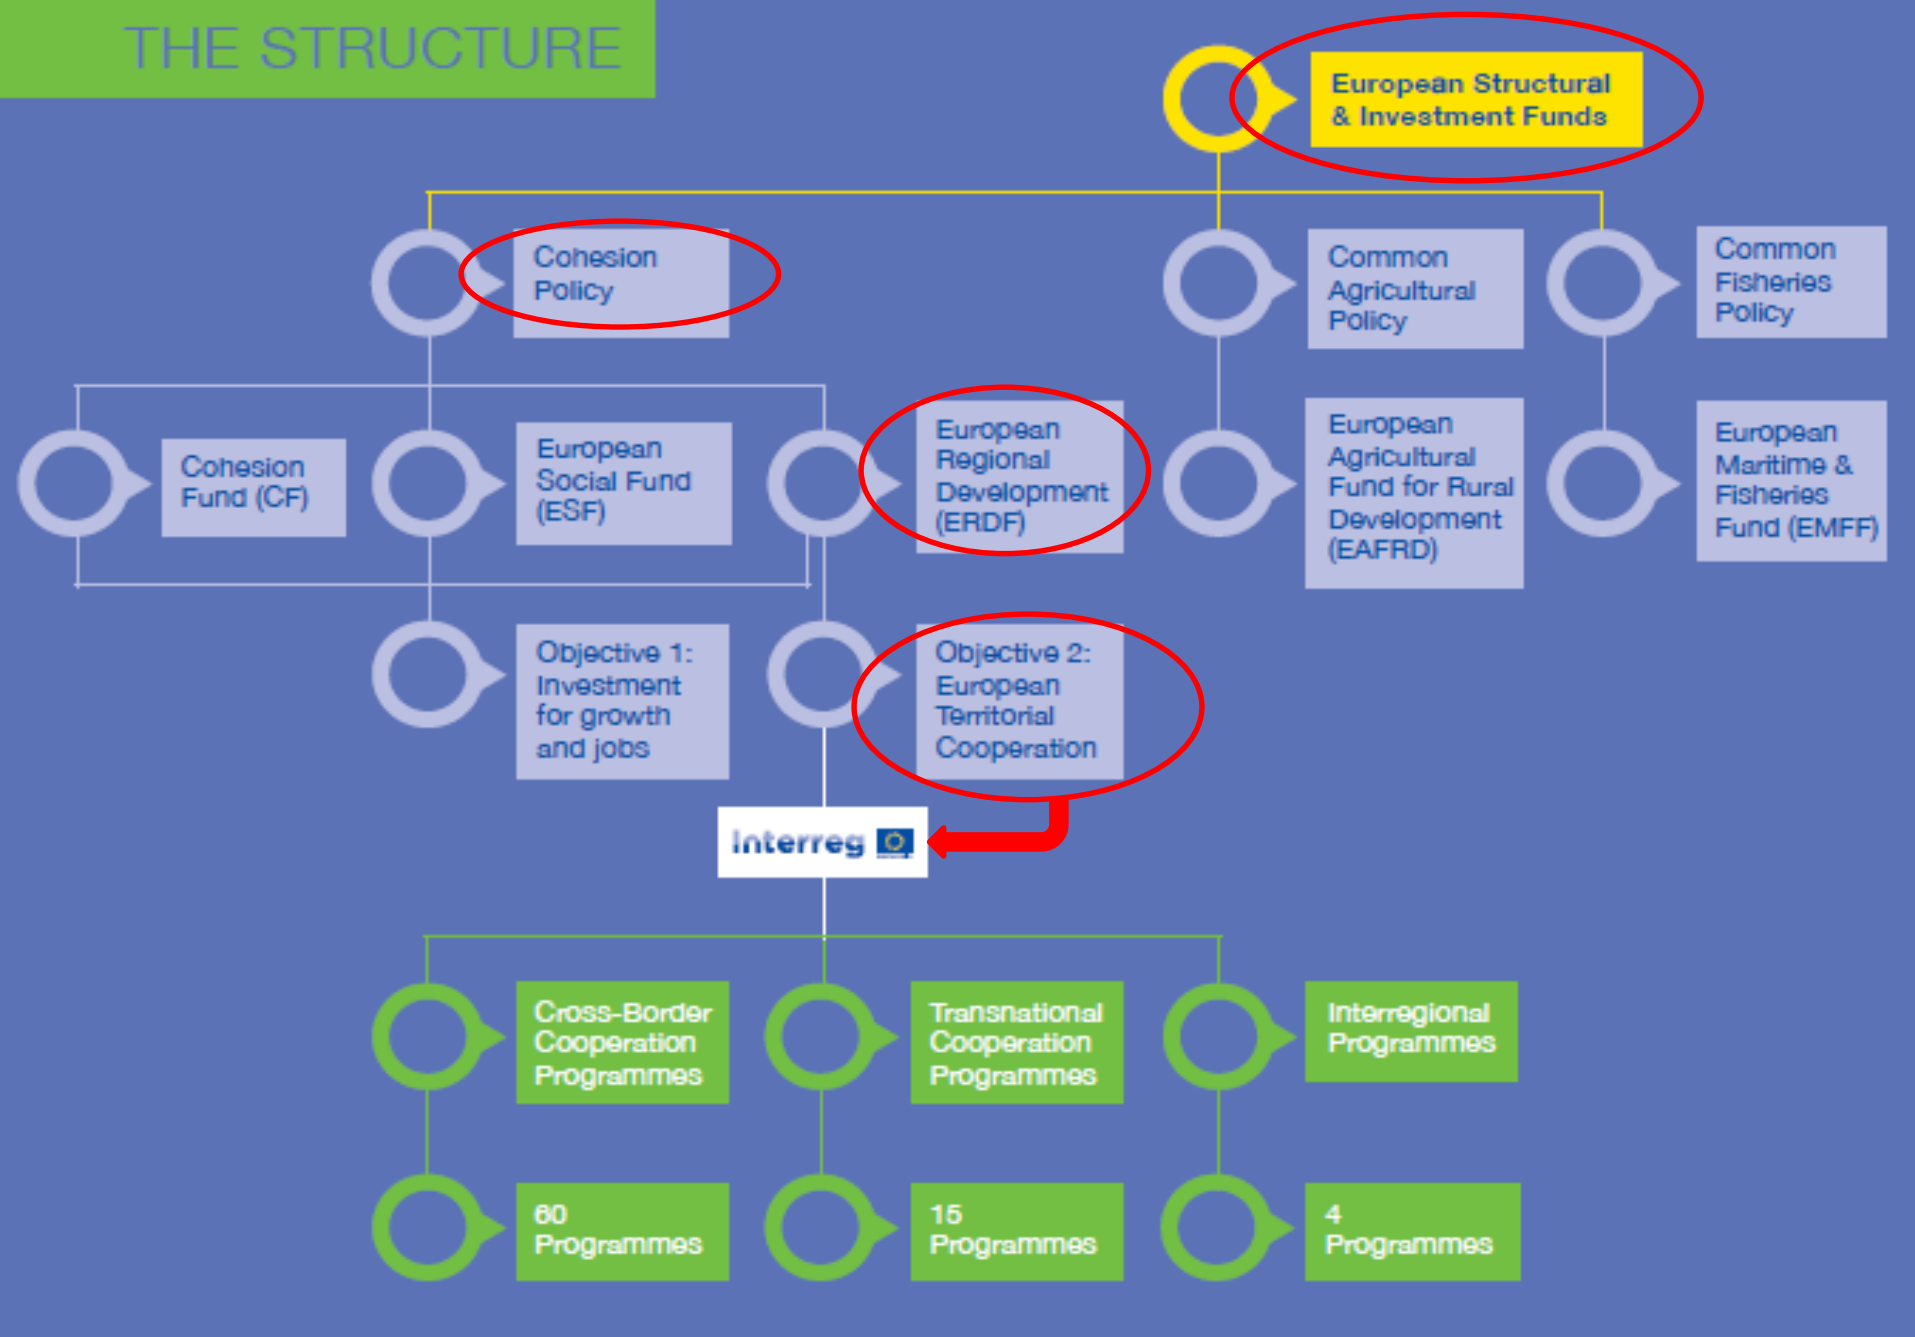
THE STRUCTURE

European Structural & Investment Funds

Cohesion Policy

Common Agricultural Policy

Common Fisheries Policy

Cohesion Fund (CF)

European Social Fund (ESF)

European Regional Development (ERDF)

European Agricultural Fund for Rural Development (EAFRD)

European Maritime & Fisheries Fund (EMFF)

Objective 1: Investment for growth and jobs

Objective 2: European Territorial Cooperation

Interreg

Cross-Border Cooperation Programmes

Transnational Cooperation Programmes

Interregional Programmes

60 Programmes

15 Programmes

4 Programmes